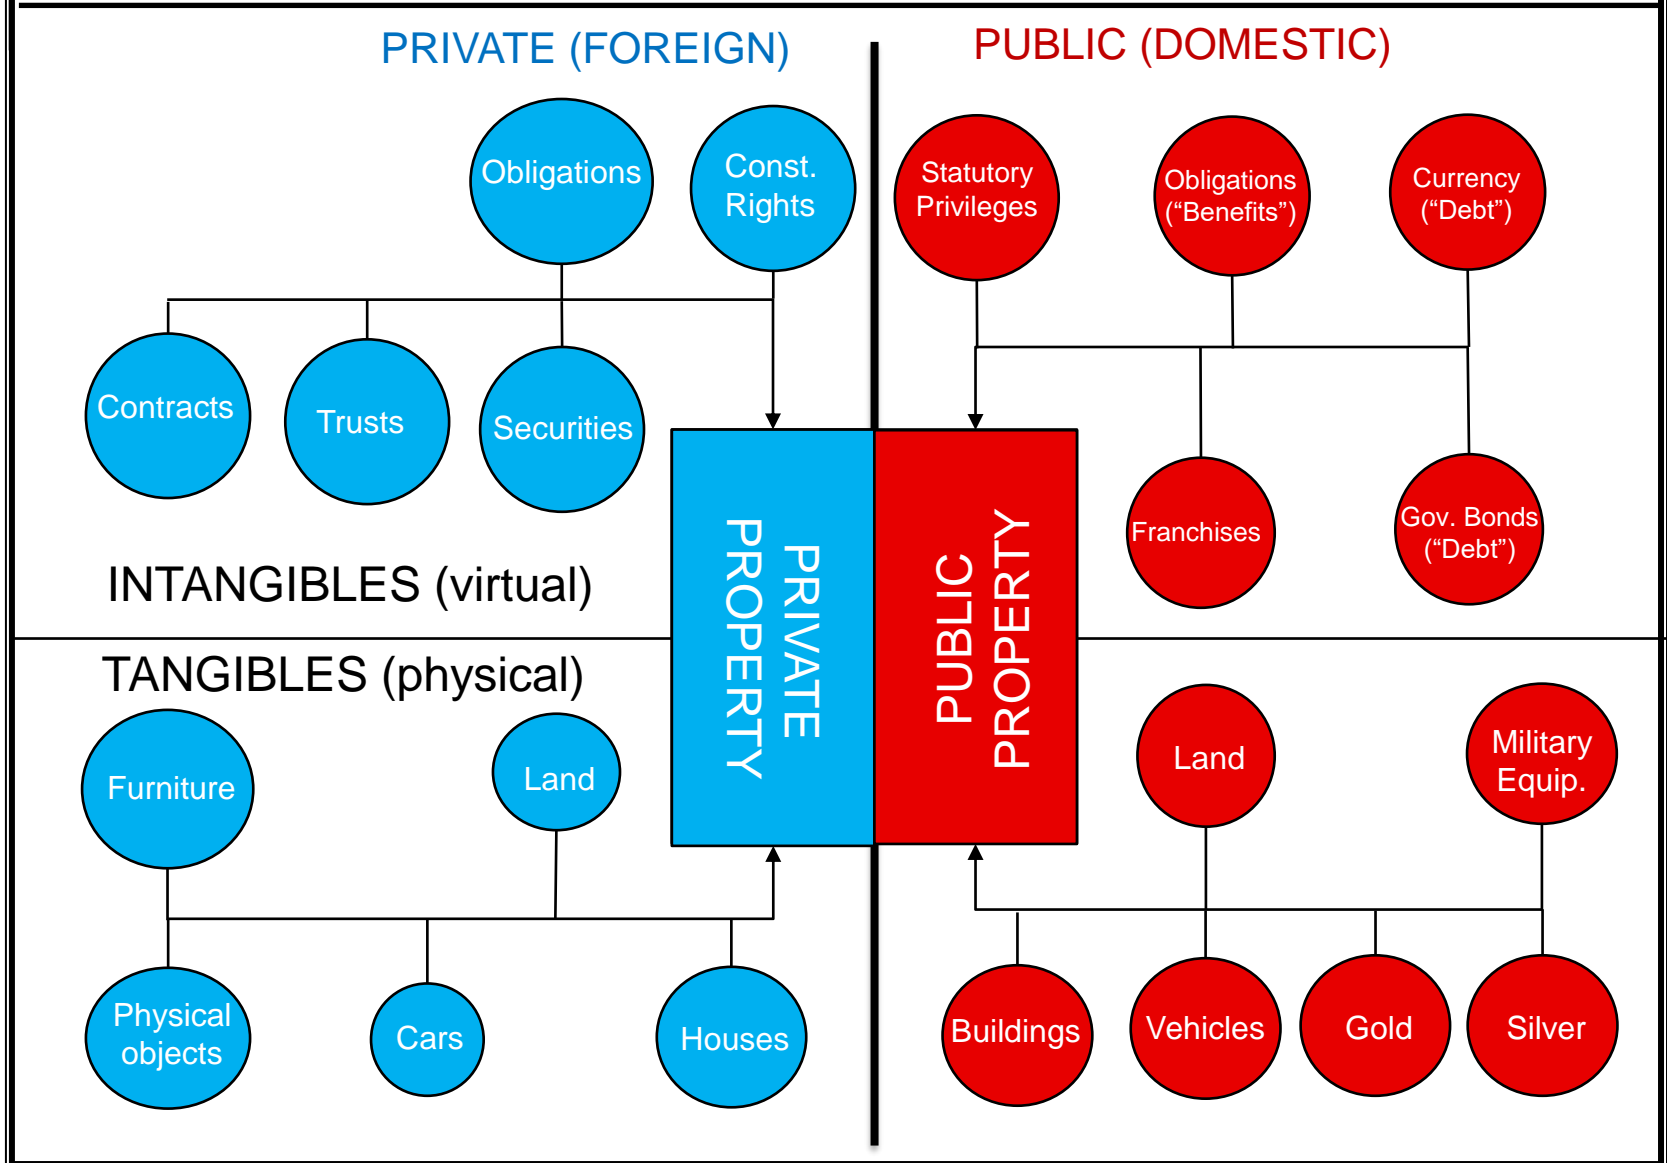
PRIVATE (FOREIGN)

PUBLIC (DOMESTIC)

Obligations

Const. Rights

Contracts

Trusts

Securities

Statutory Privileges

Obligations ("Benefits")

Currency ("Debt")

Franchises

Gov. Bonds ("Debt")

PRIVATE PROPERTY

PUBLIC PROPERTY

INTANGIBLES (virtual)

TANGIBLES (physical)

Furniture

Land

Physical objects

Cars

Houses

Land

Military Equip.

Buildings

Vehicles

Gold

Silver